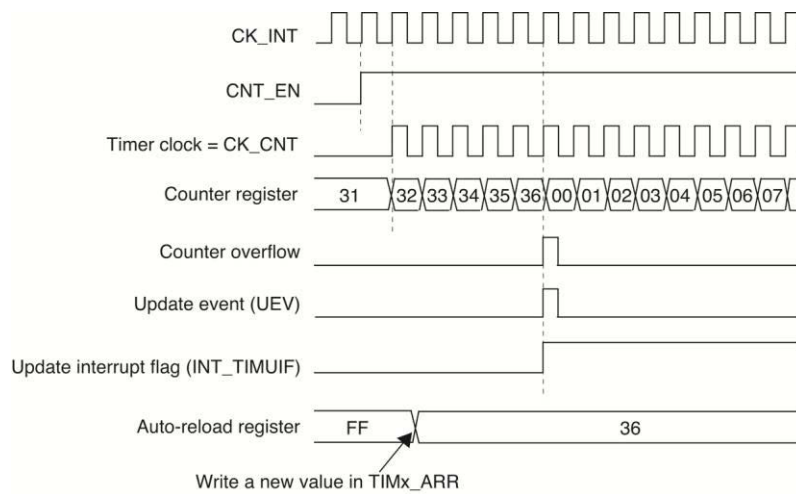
CK_INT

CNT_EN

Timer clock = CK_CNT

Counter register

31 32 33 34 35 36 00 01 02 03 04 05 06 07

Counter overflow

Update event (UEV)

Update interrupt flag (INT_TIMUIF)

Auto-reload register

FF

36

Write a new value in TIMx_ARR